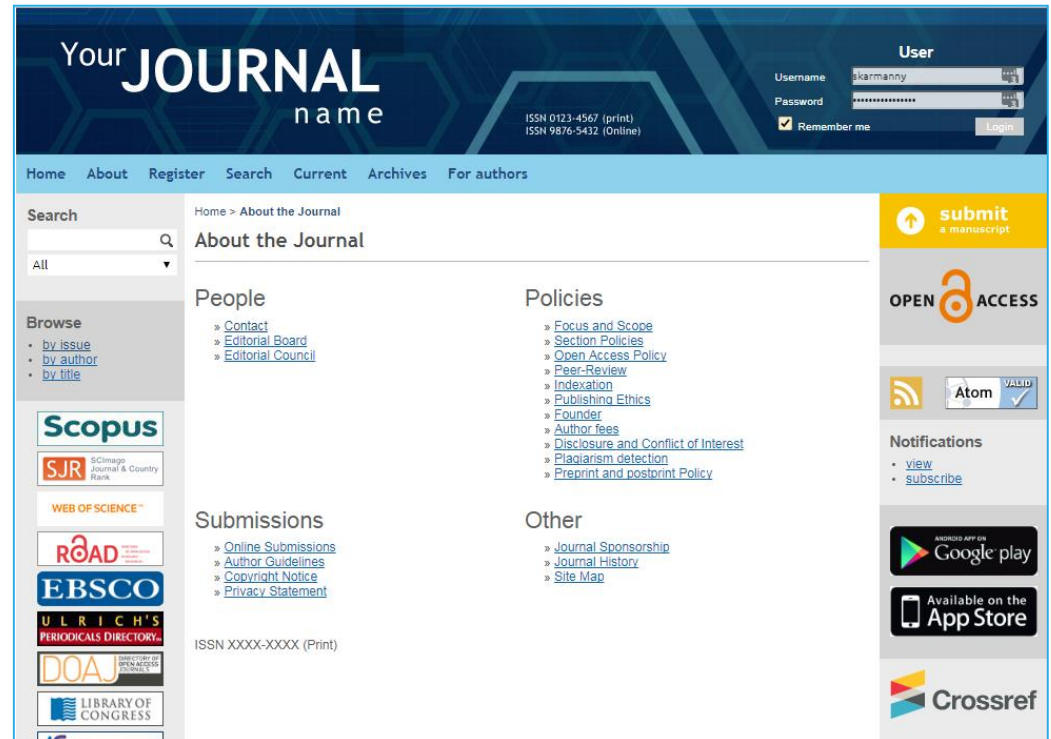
Your JOURNAL name

ISSN 0123-4567 (print)
ISSN 9876-5432 (Online)

User
Username skarmanny
Password ••••••••••••••••
Remember me
Login

Home About Register Search Current Archives For authors

Search
All

Browse
· by issue
· by author
· by title

Scopus
SJR SCImago Journal & Country Rank
WEB OF SCIENCE™
ROAD
EBSCO
ULRICH'S PERIODICALS DIRECTORY
DOAJ DIRECTORY OF OPEN ACCESS JOURNALS
LIBRARY OF CONGRESS

Home > About the Journal

About the Journal

People
» Contact
» Editorial Board
» Editorial Council

Policies
» Focus and Scope
» Section Policies
» Open Access Policy
» Peer-Review
» Indexation
» Publishing Ethics
» Founder
» Author fees
» Disclosure and Conflict of Interest
» Plagiarism detection
» Preprint and postprint Policy

Submissions
» Online Submissions
» Author Guidelines
» Copyright Notice
» Privacy Statement

Other
» Journal Sponsorship
» Journal History
» Site Map

ISSN XXXX-XXXX (Print)

submit a manuscript

OPEN ACCESS

Atom VALID

Notifications
· view
· subscribe

ANDROID APP ON Google play

Available on the App Store

Crossref